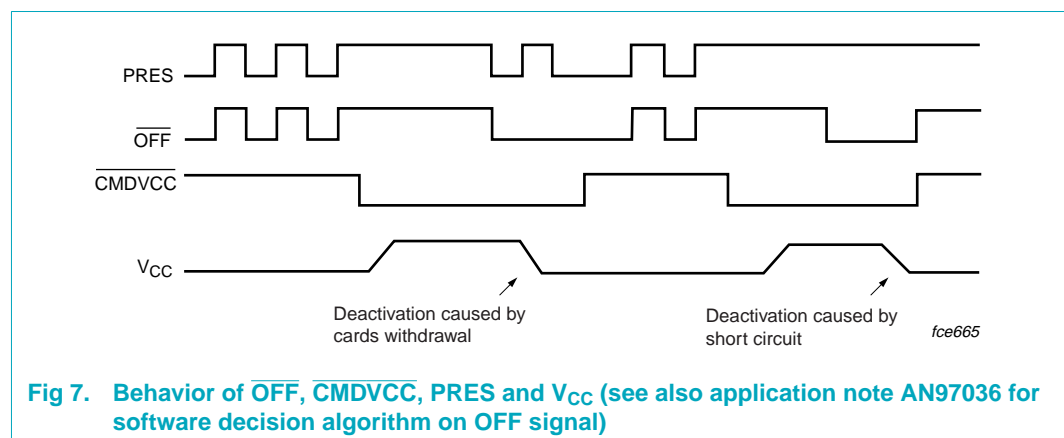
PRES

$\overline{OFF}$

$\overline{CMDVCC}$

$V_{CC}$

Deactivation caused by cards withdrawal

Deactivation caused by short circuit

fce665

Fig 7. Behavior of $\overline{OFF}$, $\overline{CMDVCC}$, PRES and $V_{CC}$ (see also application note AN97036 for software decision algorithm on OFF signal)